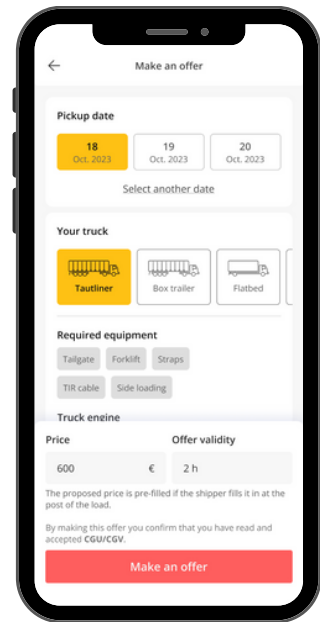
Make an offer

Pickup date

18
Oct. 2023

19
Oct. 2023

20
Oct. 2023

Select another date

Your truck

Tautliner

Box trailer

Flatbed

Required equipment

Tailgate

Forklift

Straps

TIR cable

Side loading

Truck engine

Price

600

€

Offer validity

2 h

The proposed price is pre-filled if the shipper fills it in at the post of the load.

By making this offer you confirm that you have read and accepted CGU/CGV.

Make an offer